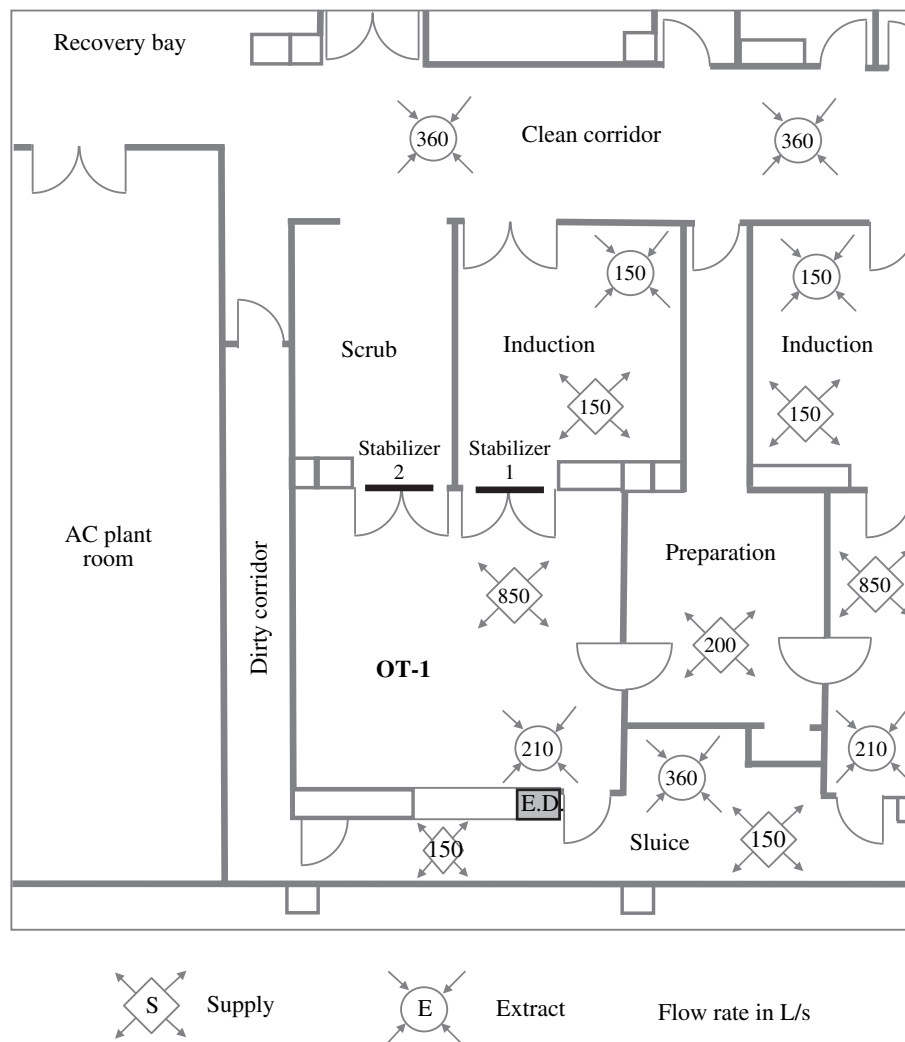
Recovery bay

360

Clean corridor

360

150

150

Scrub

Induction

Induction

150

150

Stabilizer 2

Stabilizer 1

AC plant room

Dirty corridor

Preparation

850

850

200

OT-1

210

210

360

E.D.

150

150

Sluice

S Supply

E Extract

Flow rate in L/s